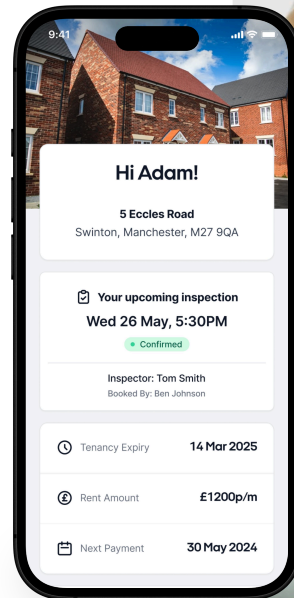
9:41

Hi Adam!

5 Eccles Road
Swinton, Manchester, M27 9QA

Your upcoming inspection
Wed 26 May, 5:30PM
Confirmed

Inspector: Tom Smith
Booked By: Ben Johnson

Tenancy Expiry 14 Mar 2025

Rent Amount £1200p/m

Next Payment 30 May 2024